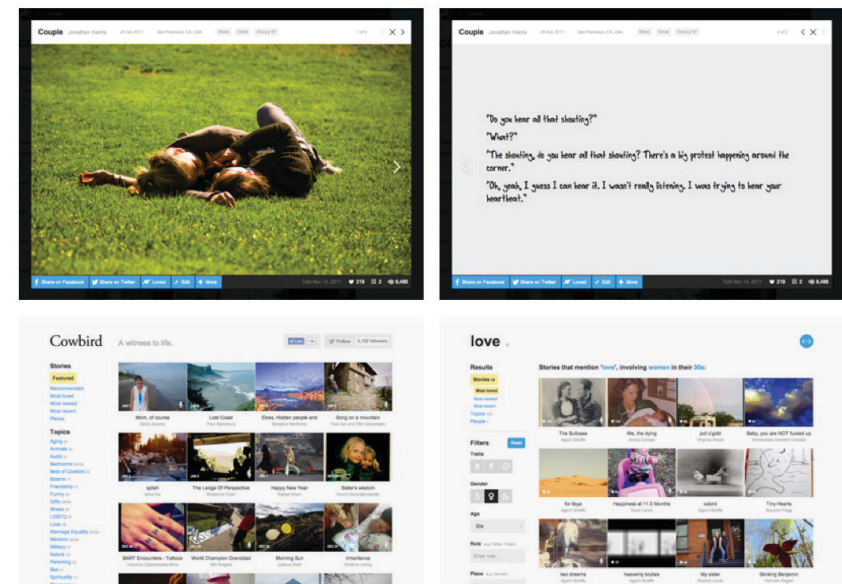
Couple Jonathan Harris

Share on Facebook Share on Twitter Loved Edit More 219 2 6,486

Couple Jonathan Harris

"Do you hear all that shouting?"

"What?"

"The shouting, do you hear all that shouting? There's a big protest happening around the corner."

"Oh, yeah, I guess I can hear it. I wasn't really listening. I was trying to hear your heartbeat."

Share on Facebook Share on Twitter Loved Edit More 219 2 6,486

Cowbird A witness to life.

Stories
Featured
Recommended
Most loved
Most viewed
Most recent
Places

Topics
Aging
Animals
Audio
Bedrooms
Best of Cowbird
Bizarre
Friendship
Funny
Gifts
Illness
LGBTQ
Love
Marriage Equality
Mentors
Military
Nature
Parenting
Sex
Spirituality

Mom, of course
Lost Coast
Elves, Hidden people and
Song on a mountain
xplan
The Ledge Of Perspective
Happy New Year
Sister's wisdom
BART Encounters - Tattoos
World Champion Granddad
Morning Sun
Inheritance

love

Results
Stories
Most loved
Most recent
People

Filters
Traits
Gender
Age
30s
Role
Place

Stories that mention "love", involving women in their 30s:

The Suitcase
We, the dying
Solo, you are NOT fucked up
for Boys
Happiness at 11.5 Months
Tiny Hearts
two dreams
heavenly bodies
My sister
Stinking Benjamin